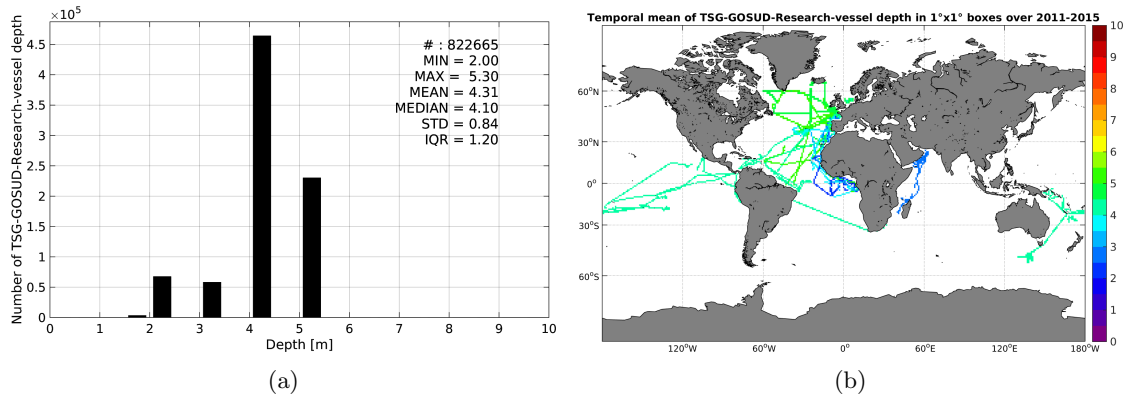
$\times10^5$

4.5
4
3.5
3
2.5
2
1.5
1
0.5
0

Number of TSG-GOSUD-Research-vessel depth

# : 822665
MIN = 2.00
MAX = 5.30
MEAN = 4.31
MEDIAN = 4.10
STD = 0.84
IQR = 1.20

0 1 2 3 4 5 6 7 8 9 10
Depth [m]

(a)

Temporal mean of TSG-GOSUD-Research-vessel depth in 1°x1° boxes over 2011-2015

60°N
30°N
0°
30°S
60°S

120°W 60°W 0° 60°E 120°E 180°W

10
9
8
7
6
5
4
3
2
1
0

(b)